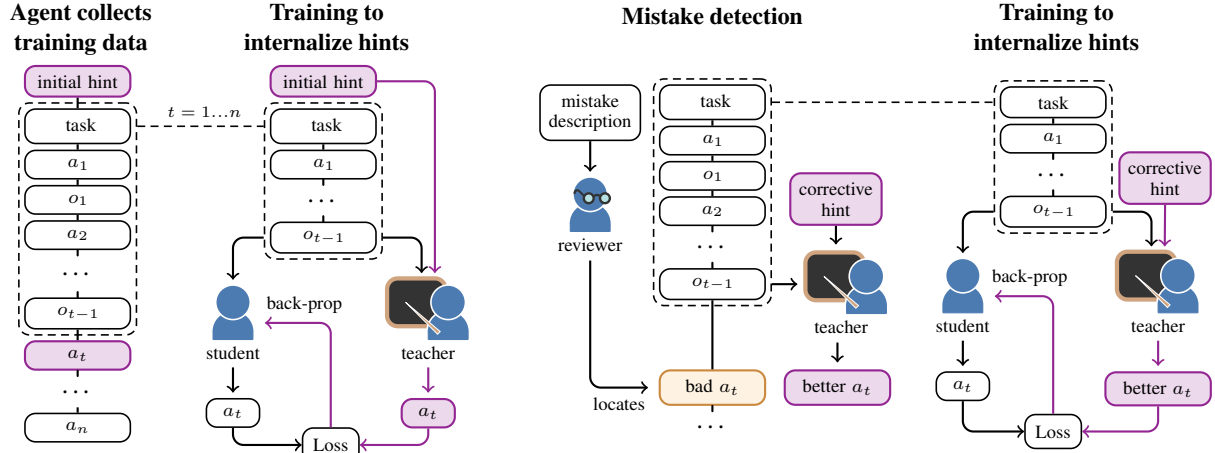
Agent collects training data

initial hint

task

$a_1$

$o_1$

$a_2$

$\cdots$

$o_{t-1}$

$a_t$

$\cdots$

$a_n$

$t = 1 \ldots n$

Training to internalize hints

initial hint

task

$a_1$

$\cdots$

$o_{t-1}$

student

back-prop

teacher

$a_t$

$a_t$

Loss

Mistake detection

mistake description

reviewer

locates

task

$a_1$

$o_1$

$a_2$

$\cdots$

$o_{t-1}$

bad $a_t$

$\cdots$

corrective hint

teacher

better $a_t$

Training to internalize hints

task

$a_1$

$\cdots$

$o_{t-1}$

corrective hint

student

back-prop

teacher

$a_t$

better $a_t$

Loss